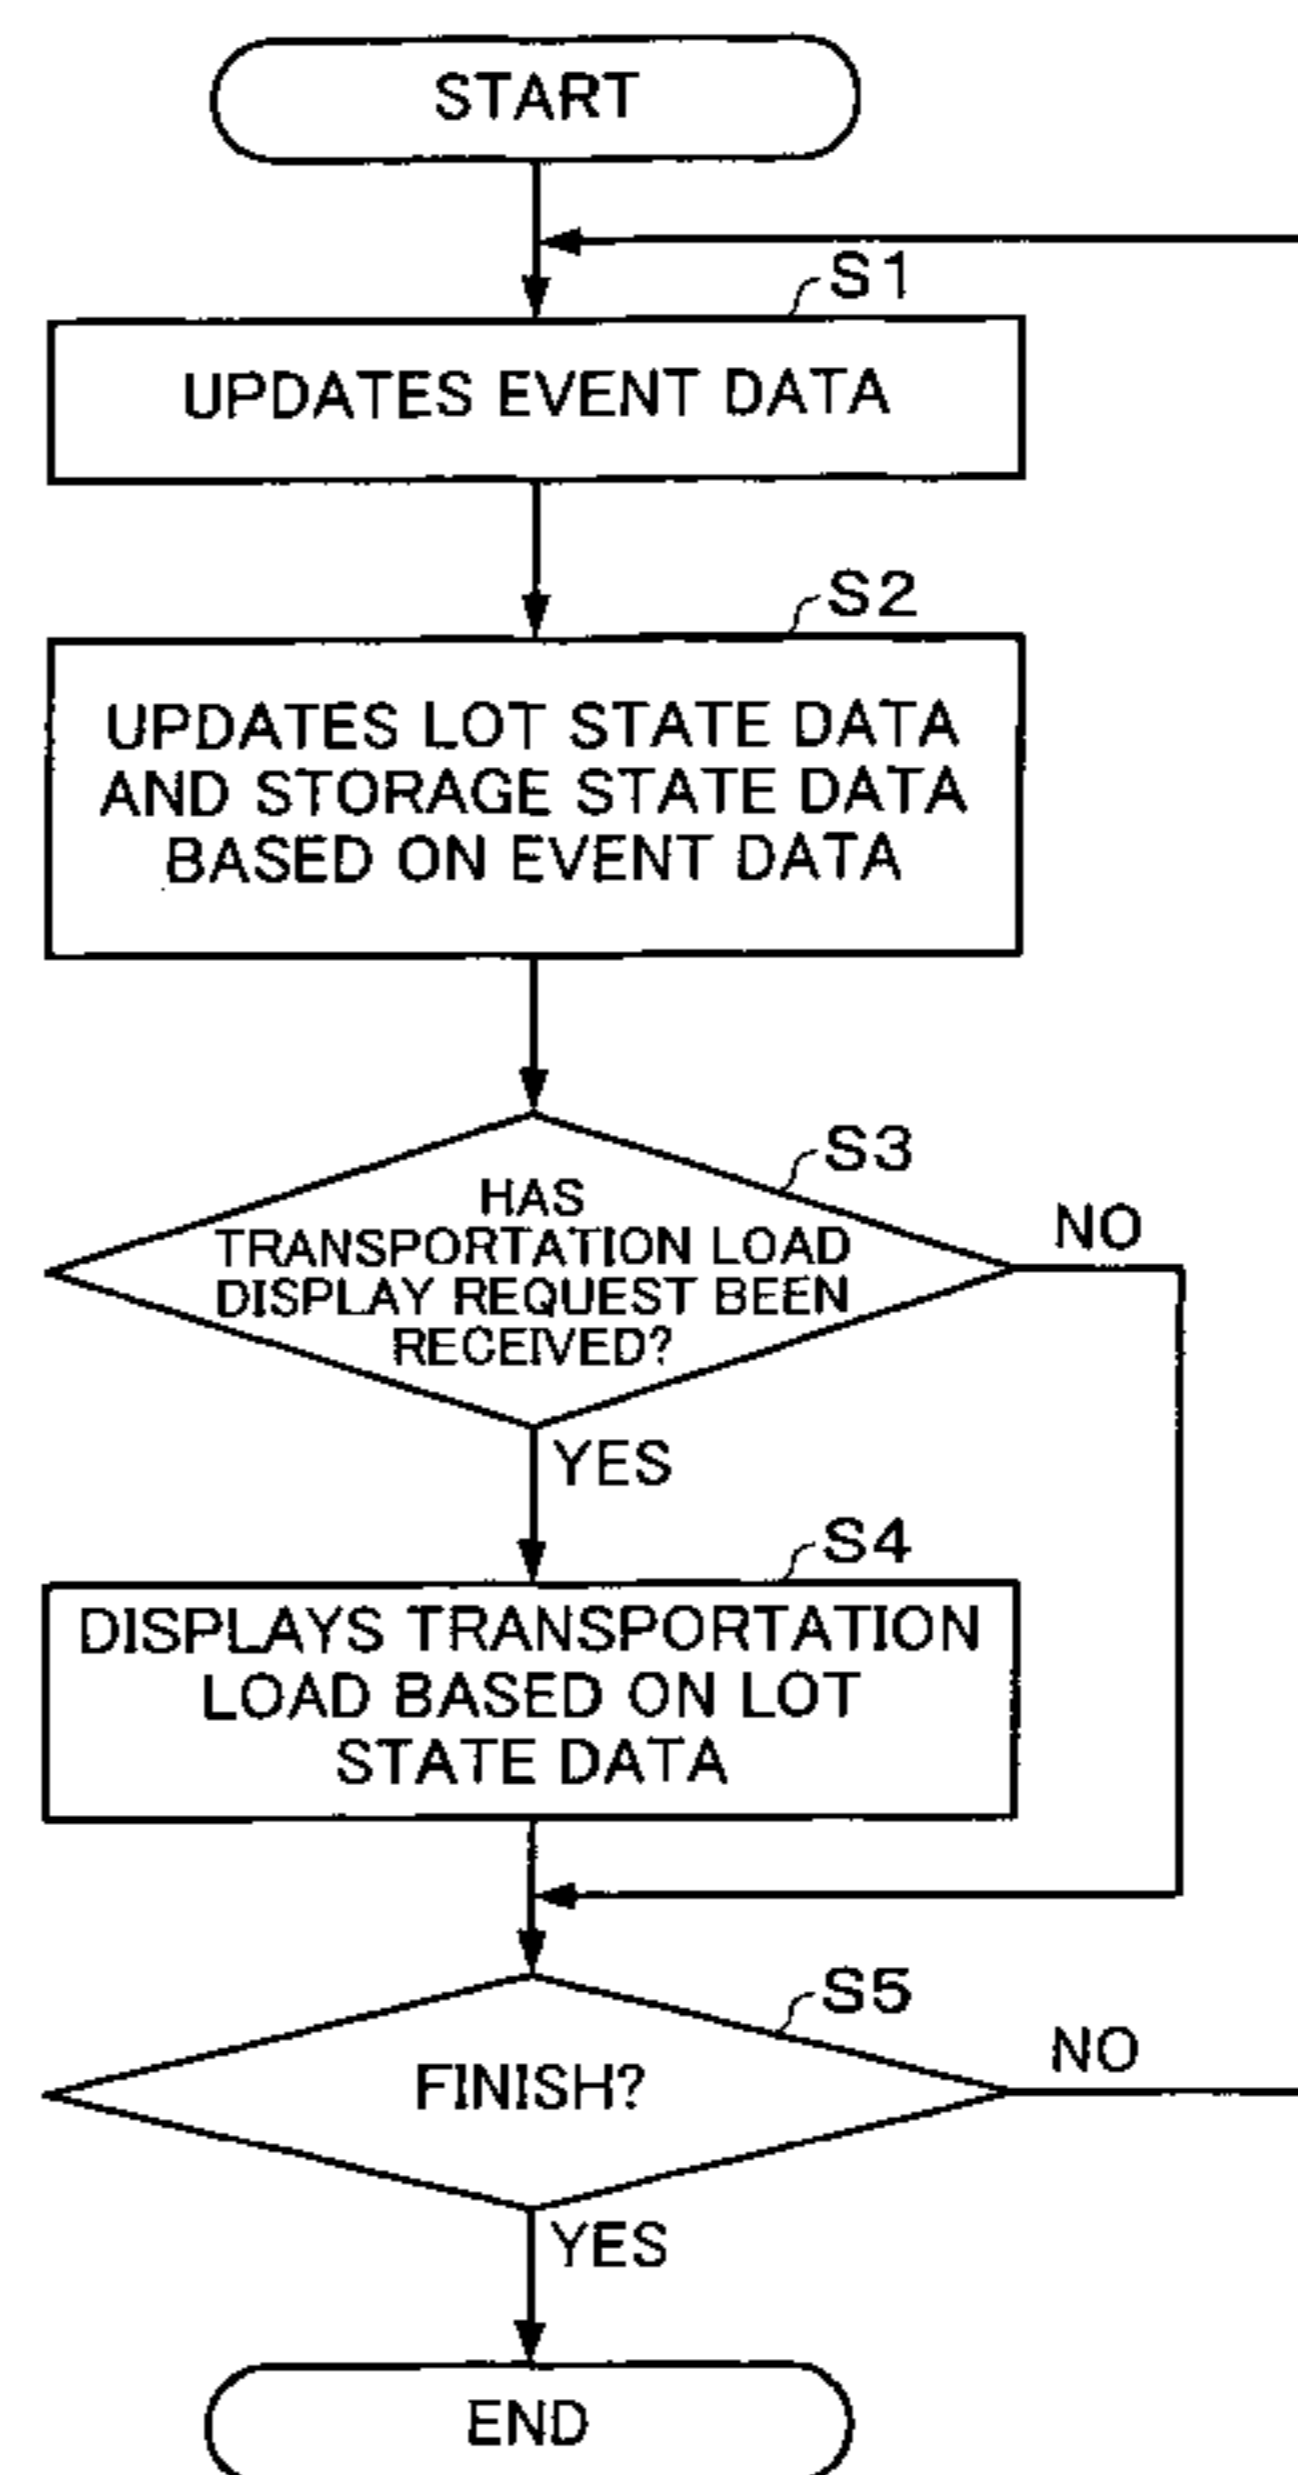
START

S1

UPDATES EVENT DATA

S2

UPDATES LOT STATE DATA AND STORAGE STATE DATA BASED ON EVENT DATA

S3

HAS TRANSPORTATION LOAD DISPLAY REQUEST BEEN RECEIVED?

NO

YES

S4

DISPLAYS TRANSPORTATION LOAD BASED ON LOT STATE DATA

S5

FINISH?

NO

YES

END